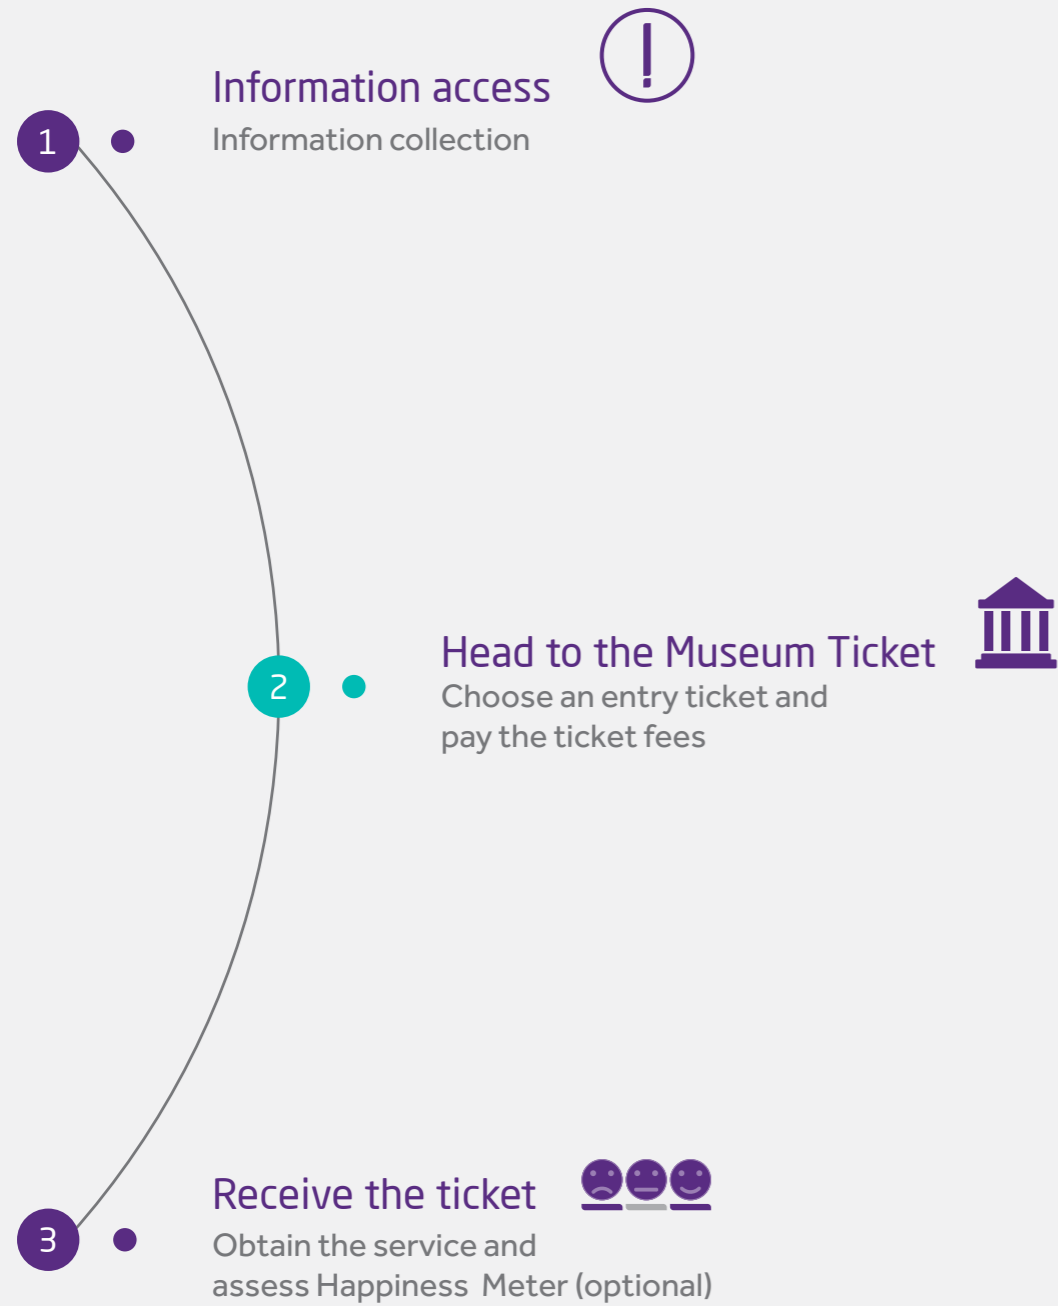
1

Information access
Information collection

2

Head to the Museum Ticket
Choose an entry ticket and pay the ticket fees

3

Receive the ticket
Obtain the service and assess Happiness Meter (optional)